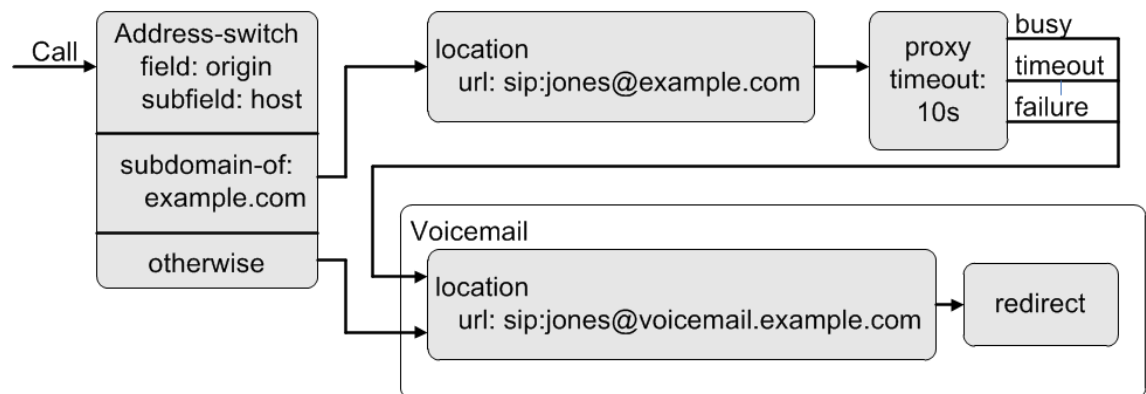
Call

Address-switch
field: origin
subfield: host

subdomain-of:
example.com

otherwise

location
url: sip:jones@example.com

proxy
timeout:
10s

busy
timeout
failure

Voicemail

location
url: sip:jones@voicemail.example.com

redirect